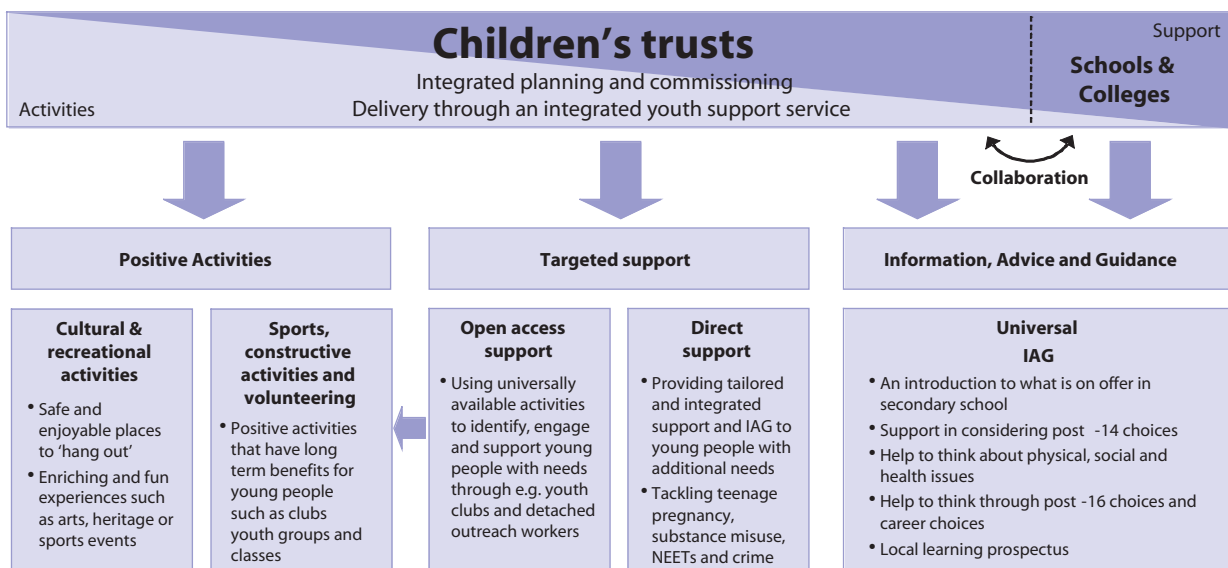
Children's trusts

Integrated planning and commissioning
Delivery through an integrated youth support service

Activities

Support

Schools & Colleges

Collaboration

Positive Activities

Targeted support

Information, Advice and Guidance

Cultural & recreational activities

• Safe and enjoyable places to 'hang out'
• Enriching and fun experiences such as arts, heritage or sports events

Sports, constructive activities and volunteering

• Positive activities that have long term benefits for young people such as clubs youth groups and classes

Open access support

• Using universally available activities to identify, engage and support young people with needs through e.g. youth clubs and detached outreach workers

Direct support

• Providing tailored and integrated support and IAG to young people with additional needs
• Tackling teenage pregnancy, substance misuse, NEETs and crime

Universal IAG

• An introduction to what is on offer in secondary school
• Support in considering post -14 choices
• Help to think about physical, social and health issues
• Help to think through post -16 choices and career choices
• Local learning prospectus